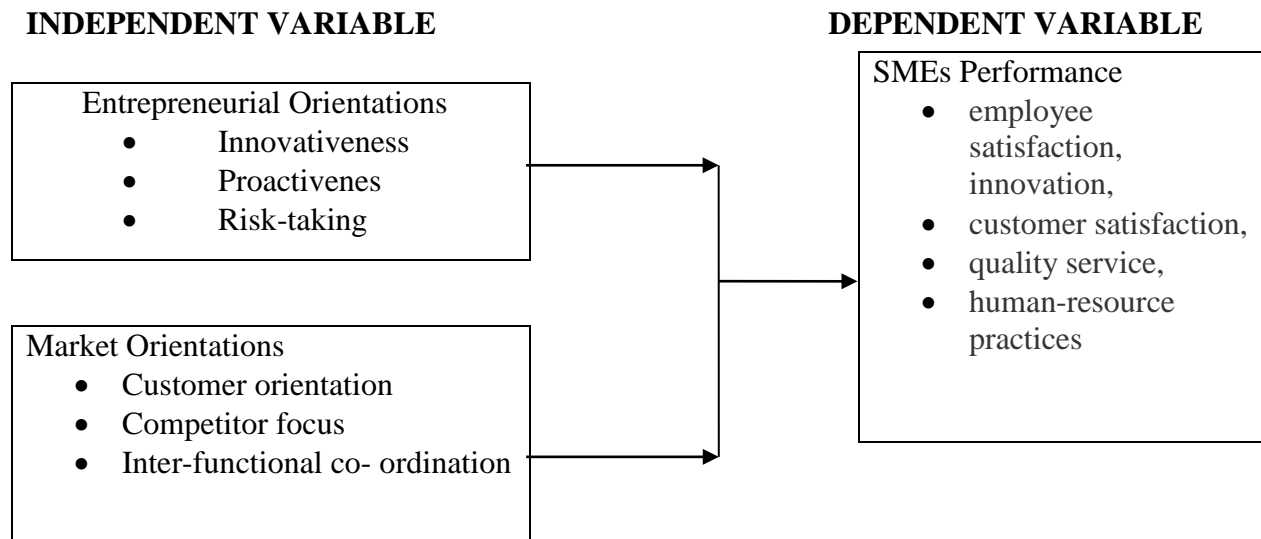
INDEPENDENT VARIABLE

DEPENDENT VARIABLE

Entrepreneurial Orientations
- Innovativeness
- Proactivenes
- Risk-taking

Market Orientations
- Customer orientation
- Competitor focus
- Inter-functional co- ordination

SMEs Performance
- employee satisfaction, innovation,
- customer satisfaction,
- quality service,
- human-resource practices